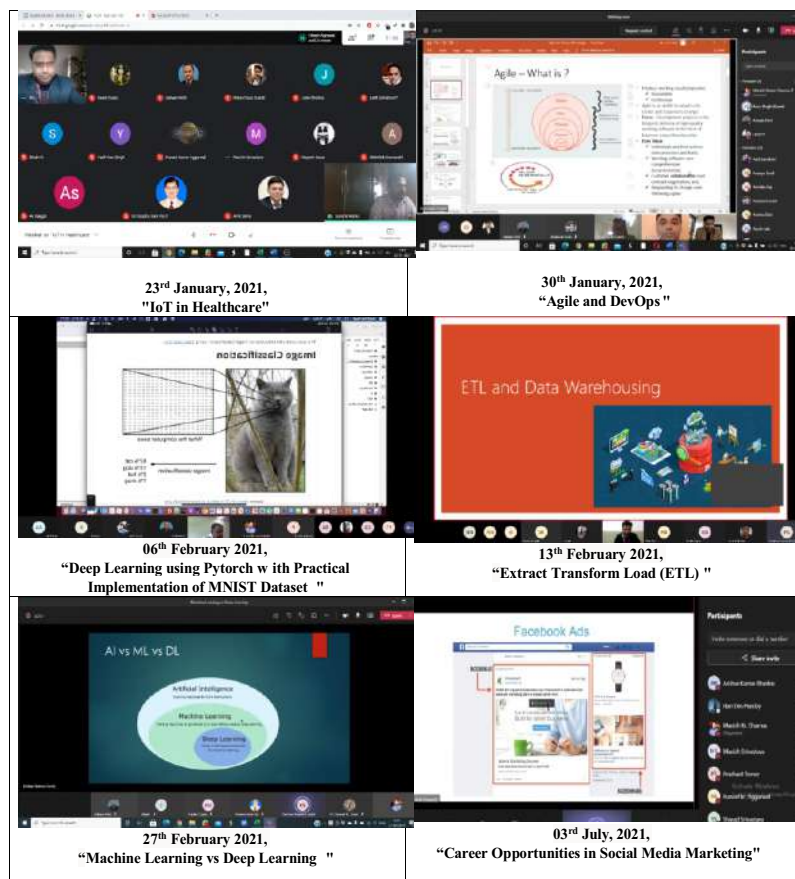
| | |
|---|---|
| 23rd January, 2021, "IoT in Healthcare" | Agile – What is ? <br> 30th January, 2021, "Agile and DevOps" |
| Image Classification <br> 06th February 2021, "Deep Learning using Pytorch w ith Practical Implementation of MNIST Dataset " | ETL and Data Warehousing <br> 13th February 2021, "Extract Transform Load (ETL) " |
| AI vs ML vs DL <br> Artificial Intelligence <br> Machine Learning <br> Deep Learning <br> 27th February 2021, "Machine Learning vs Deep Learning " | Facebook Ads <br> Participants <br> Share invite <br> 03rd July, 2021, "Career Opportunities in Social Media Marketing" |